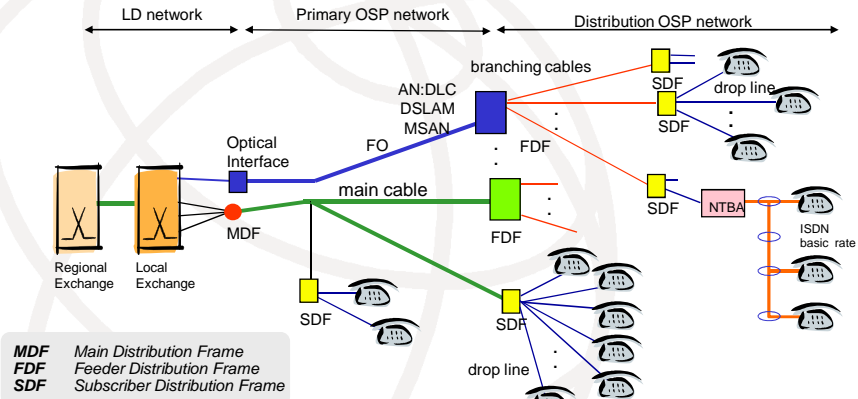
LD network
Primary OSP network
Distribution OSP network

branching cables
AN:DLC
DSLAM
MSAN
SDF
SDF
drop line
Optical Interface
FO
FDF
SDF
NTBA
main cable
FDF
ISDN basic rate
MDF
Regional Exchange
Local Exchange
SDF
SDF
drop line

MDF Main Distribution Frame
FDF Feeder Distribution Frame
SDF Subscriber Distribution Frame